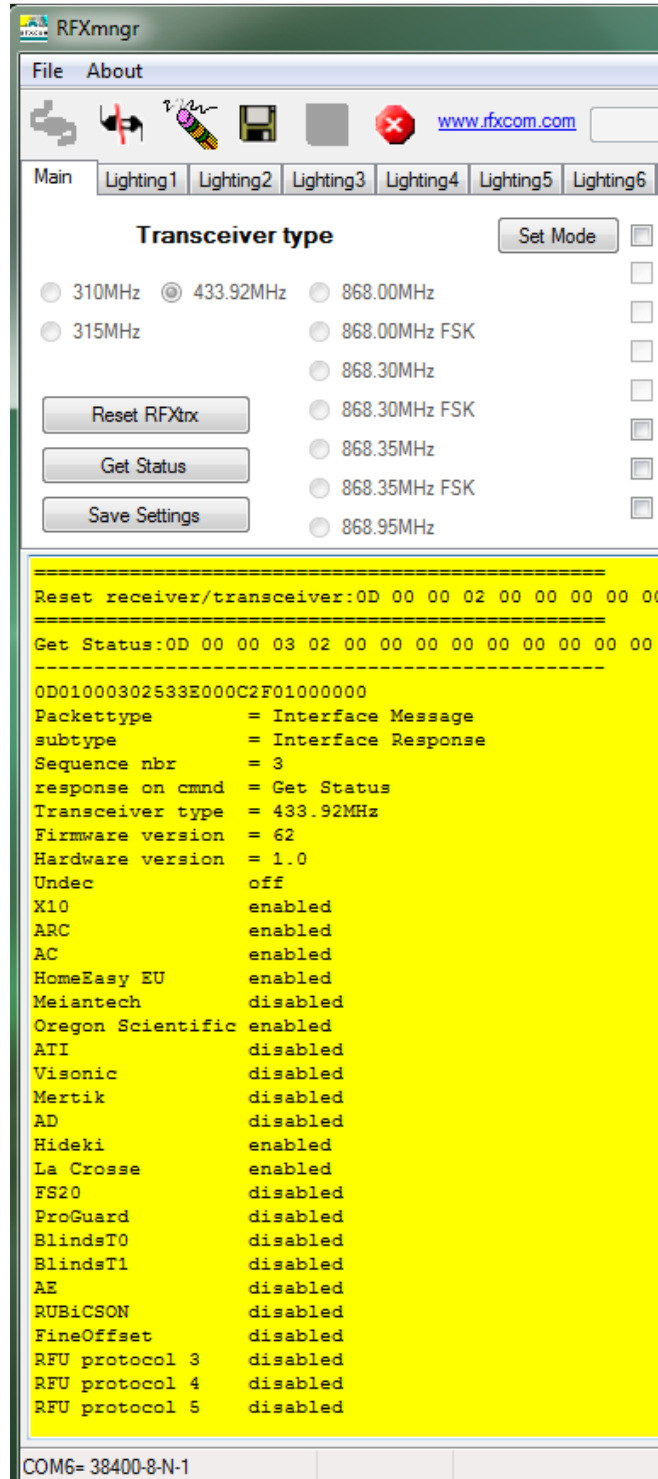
RFXmngr

File About

www.rfxcom.com

Main | Lighting1 | Lighting2 | Lighting3 | Lighting4 | Lighting5 | Lighting6

Transceiver type

Set Mode

310MHz 433.92MHz 868.00MHz
315MHz 868.00MHz FSK
868.30MHz
868.30MHz FSK
868.35MHz
868.35MHz FSK
868.95MHz

Reset RFXtrx
Get Status
Save Settings

================================================
Reset receiver/transceiver:0D 00 00 02 00 00 00 00 0
================================================
Get Status:0D 00 00 03 02 00 00 00 00 00 00 00 00
------------------------------------------------
0D0100030253 3E000C2F01000000
Packettype = Interface Message
subtype = Interface Response
Sequence nbr = 3
response on cmnd = Get Status
Transceiver type = 433.92MHz
Firmware version = 62
Hardware version = 1.0
Undec off
X10 enabled
ARC enabled
AC enabled
HomeEasy EU enabled
Meiantech disabled
Oregon Scientific enabled
ATI disabled
Visonic disabled
Mertik disabled
AD disabled
Hideki enabled
La Crosse enabled
FS20 disabled
ProGuard disabled
BlindsT0 disabled
BlindsT1 disabled
AE disabled
RUBiCSON disabled
FineOffset disabled
RFU protocol 3 disabled
RFU protocol 4 disabled
RFU protocol 5 disabled

COM6= 38400-8-N-1